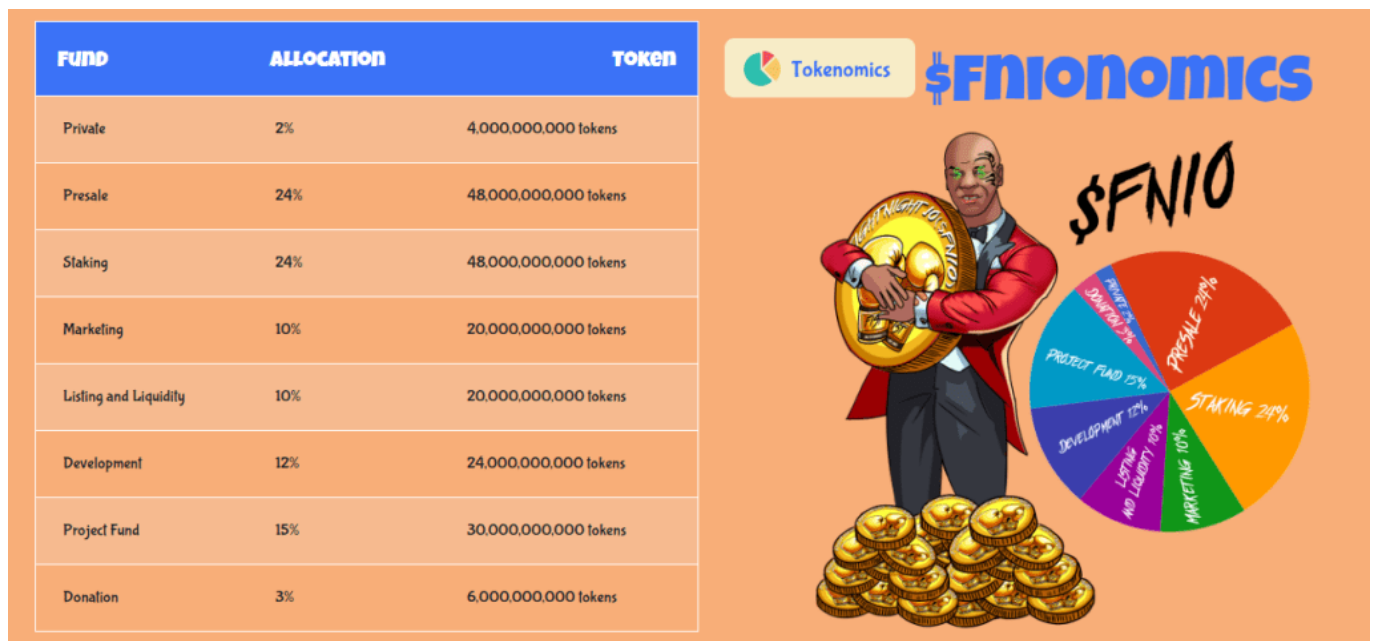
| Fund | Allocation | Token |
|---|---|---|
| Private | 2% | 4,000,000,000 tokens |
| Presale | 24% | 48,000,000,000 tokens |
| Staking | 24% | 48,000,000,000 tokens |
| Marketing | 10% | 20,000,000,000 tokens |
| Listing and Liquidity | 10% | 20,000,000,000 tokens |
| Development | 12% | 24,000,000,000 tokens |
| Project Fund | 15% | 30,000,000,000 tokens |
| Donation | 3% | 6,000,000,000 tokens |

Tokenomics

$FNIONOMICS

$FNIO

NIGHT NIGHT IO $FNIO

PRESALE 24%
STAKING 24%
MARKETING 10%
LISTING AND LIQUIDITY 10%
DEVELOPMENT 12%
PROJECT FUND 15%
DONATION 3%
PRIVATE 2%